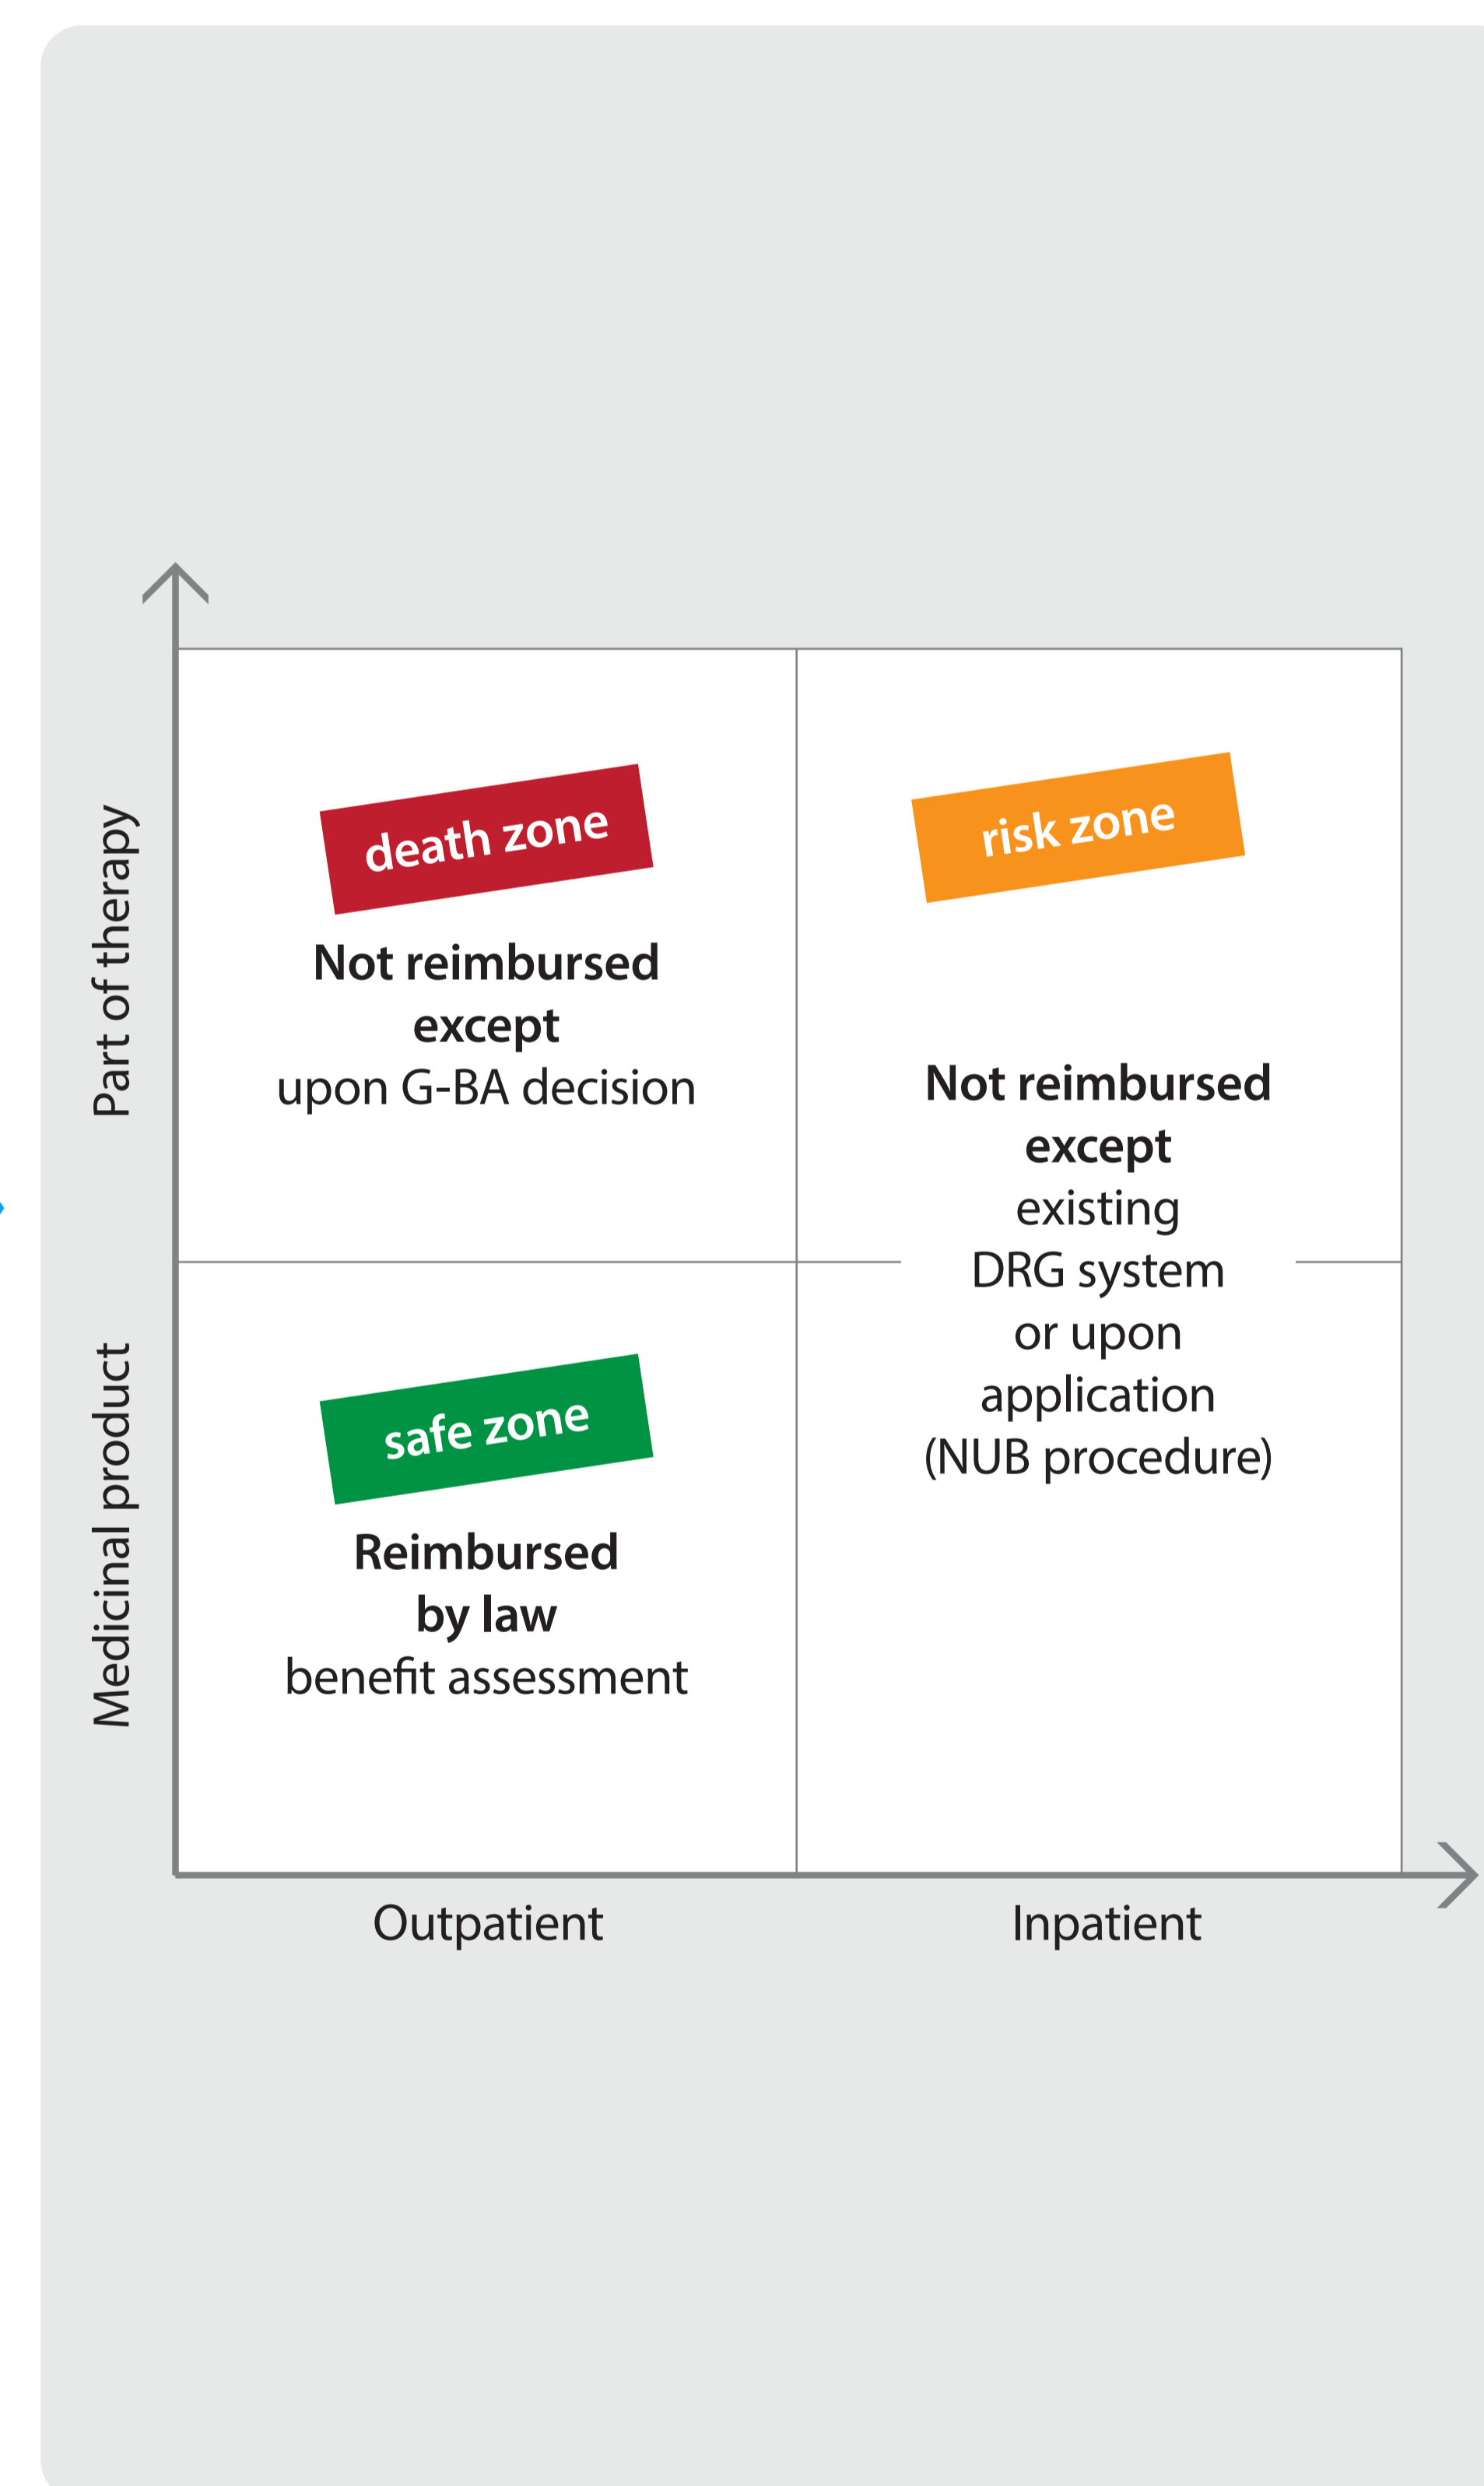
Part of therapy

Medicinal product

death zone

Not reimbursed except upon G-BA decision

risk zone

Not reimbursed except existing DRG system or upon application (NUB procedure)

safe zone

Reimbursed by law benefit assessment

Outpatient

Inpatient